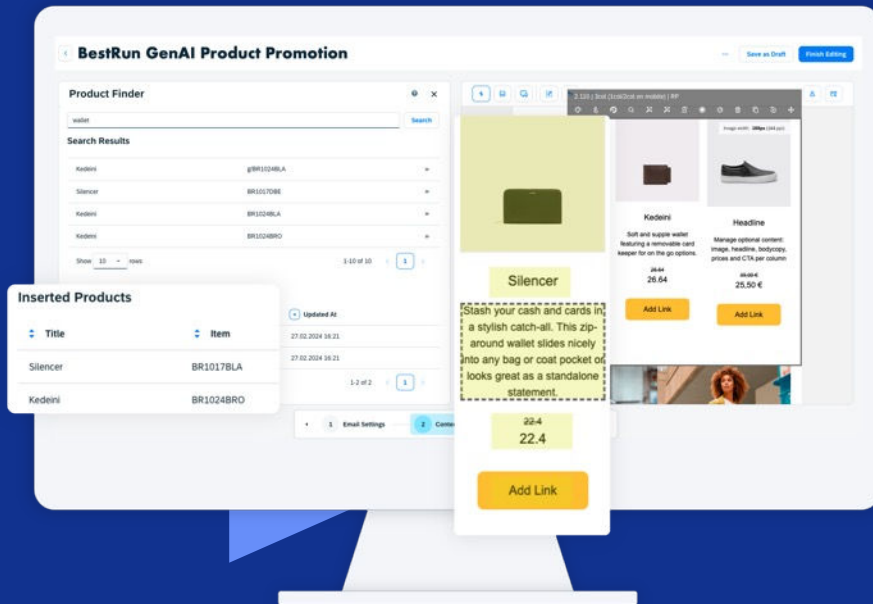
BestRun GenAI Product Promotion

Save as Draft
Finish Editing

Product Finder

wallet
Search

Search Results

| | |
|---|---|
| Kedeini | BR1024BLA |
| Silencer | BR1017DBE |
| Kedeini | BR1024BLA |
| Kedeini | BR1024BRO |

Show 10 rows
1-10 of 10
1

Inserted Products

| Title | Item |
|---|---|
| Silencer | BR1017BLA |
| Kedeini | BR1024BRO |

Updated At
27.02.2024 16:21
27.02.2024 16:21
1-2 of 2
1

1 Email Settings
2 Conte

Silencer

Stash your cash and cards in a stylish catch-all. This zip-around wallet slides nicely into any bag or coat pocket or looks great as a standalone statement.

22.4
22.4

Add Link

Kedeini

Soft and supple wallet featuring a removable card keeper for on the go options.

26.64
26.64

Add Link

Headline

Manage optional content: image, headline, bodycopy, prices and CTA per column

30.00 €
25,50 €

Add Link